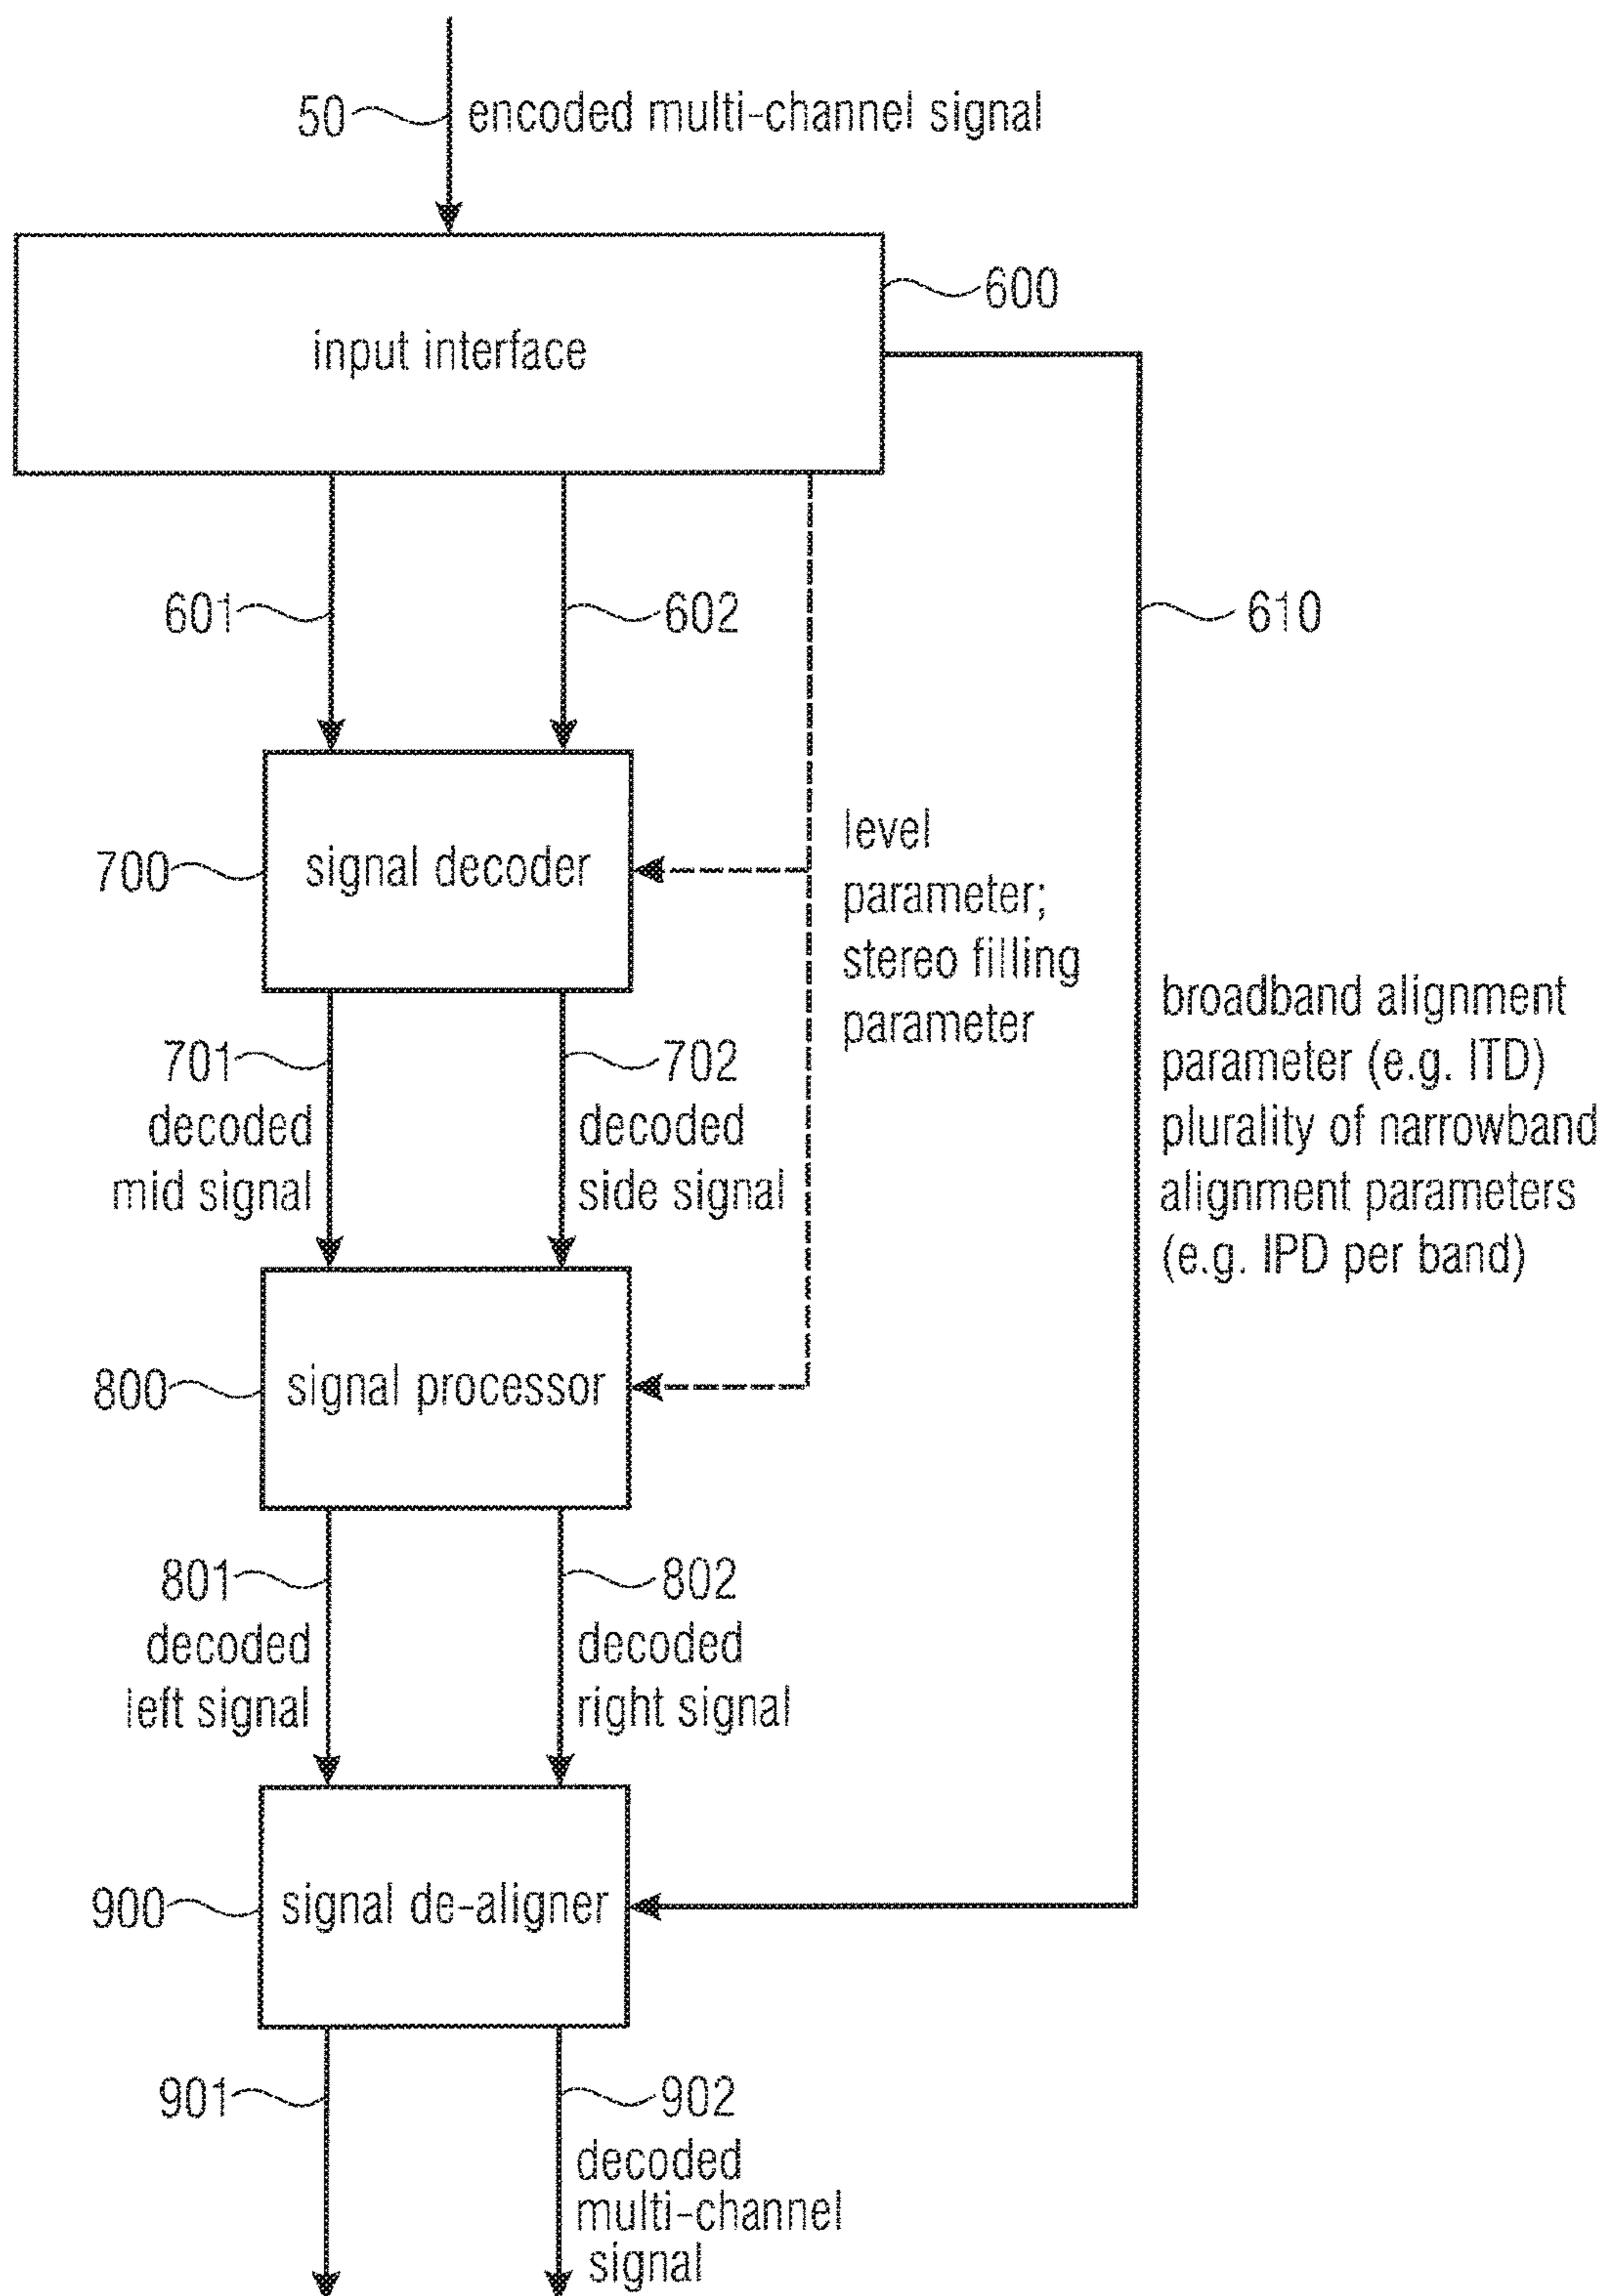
50 encoded multi-channel signal

600

input interface

601

602

610

700 signal decoder

level parameter; stereo filling parameter

broadband alignment parameter (e.g. ITD) plurality of narrowband alignment parameters (e.g. IPD per band)

701 decoded mid signal

702 decoded side signal

800 signal processor

801 decoded left signal

802 decoded right signal

900 signal de-aligner

901

902 decoded multi-channel signal